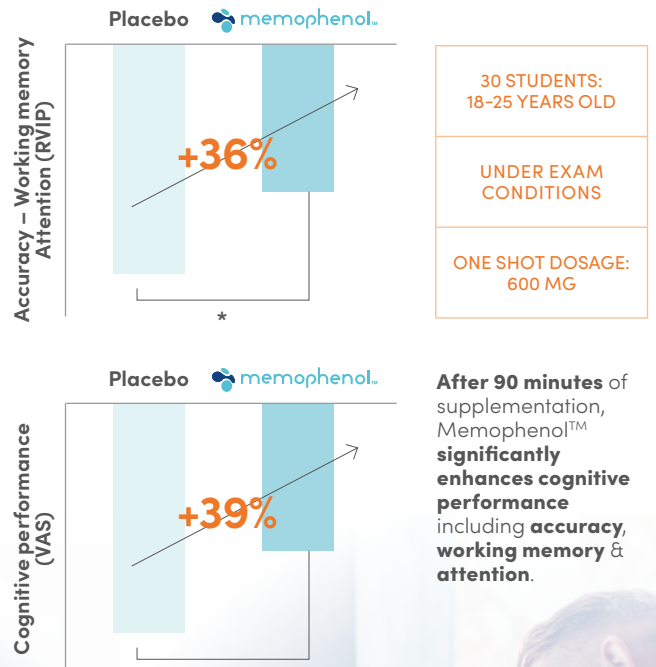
Placebo memophenol™

Accuracy – Working memory Attention (RVIP)

+36%

*

30 STUDENTS: 18-25 YEARS OLD

UNDER EXAM CONDITIONS

ONE SHOT DOSAGE: 600 MG

Placebo memophenol™

Cognitive performance (VAS)

+39%

After 90 minutes of supplementation, Memophenol™ significantly enhances cognitive performance including accuracy, working memory & attention.